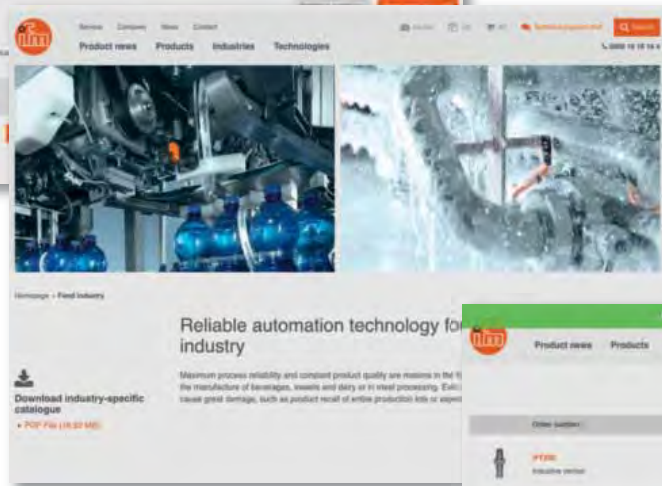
ifm

Service Company News Contact

Product news Products Industries Technologies

Search

Homepage › Food industry

Download industry-specific catalogue

• PDF File (16.92 MB)

Reliable automation technology fo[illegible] industry

Maximum process reliability and constant product quality are maxims in the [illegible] the manufacture of beverages, sweets and dairy or in meat processing. Ext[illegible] cause great damage, such as product recall of entire production lots or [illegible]

ifm

Product news Products

Order number

IFT200

Inductive sensor